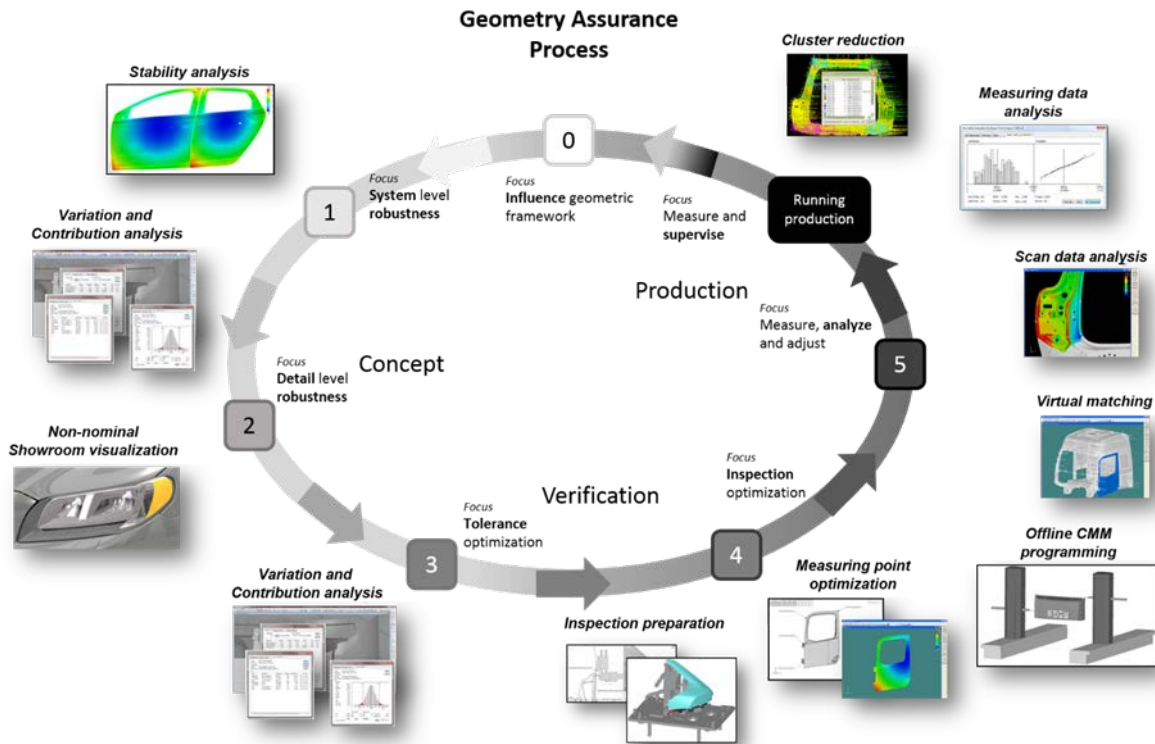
Geometry Assurance Process

Stability analysis

Cluster reduction

Measuring data analysis

0

Focus
Influence geometric framework

Focus
Measure and supervise

Running production

1

Focus
System level robustness

Variation and Contribution analysis

Scan data analysis

Production

Focus
Measure, analyze and adjust

Concept

Focus
Detail level robustness

5

2

Virtual matching

Non-nominal Showroom visualization

Focus
Inspection optimization

Verification

Focus
Tolerance optimization

3

4

Offline CMM programming

Measuring point optimization

Variation and Contribution analysis

Inspection preparation